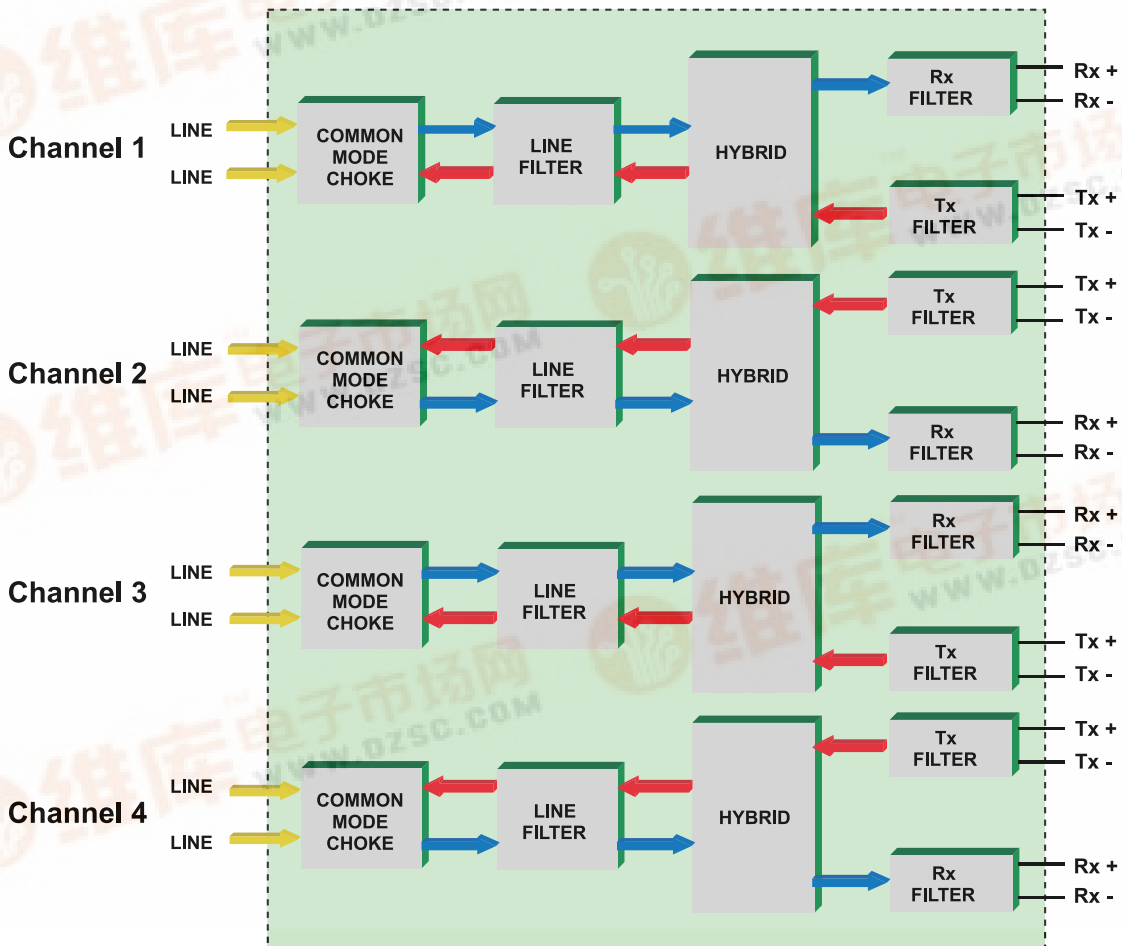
Channel 1
LINE
LINE
COMMON MODE CHOKE
LINE FILTER
HYBRID
Rx FILTER
Rx +
Rx -
Tx FILTER
Tx +
Tx -

Channel 2
LINE
LINE
COMMON MODE CHOKE
LINE FILTER
HYBRID
Tx FILTER
Tx +
Tx -
Rx FILTER
Rx +
Rx -

Channel 3
LINE
LINE
COMMON MODE CHOKE
LINE FILTER
HYBRID
Rx FILTER
Rx +
Rx -
Tx FILTER
Tx +
Tx -

Channel 4
LINE
LINE
COMMON MODE CHOKE
LINE FILTER
HYBRID
Tx FILTER
Tx +
Tx -
Rx FILTER
Rx +
Rx -

维库电子市场网 WWW.DZSC.COM